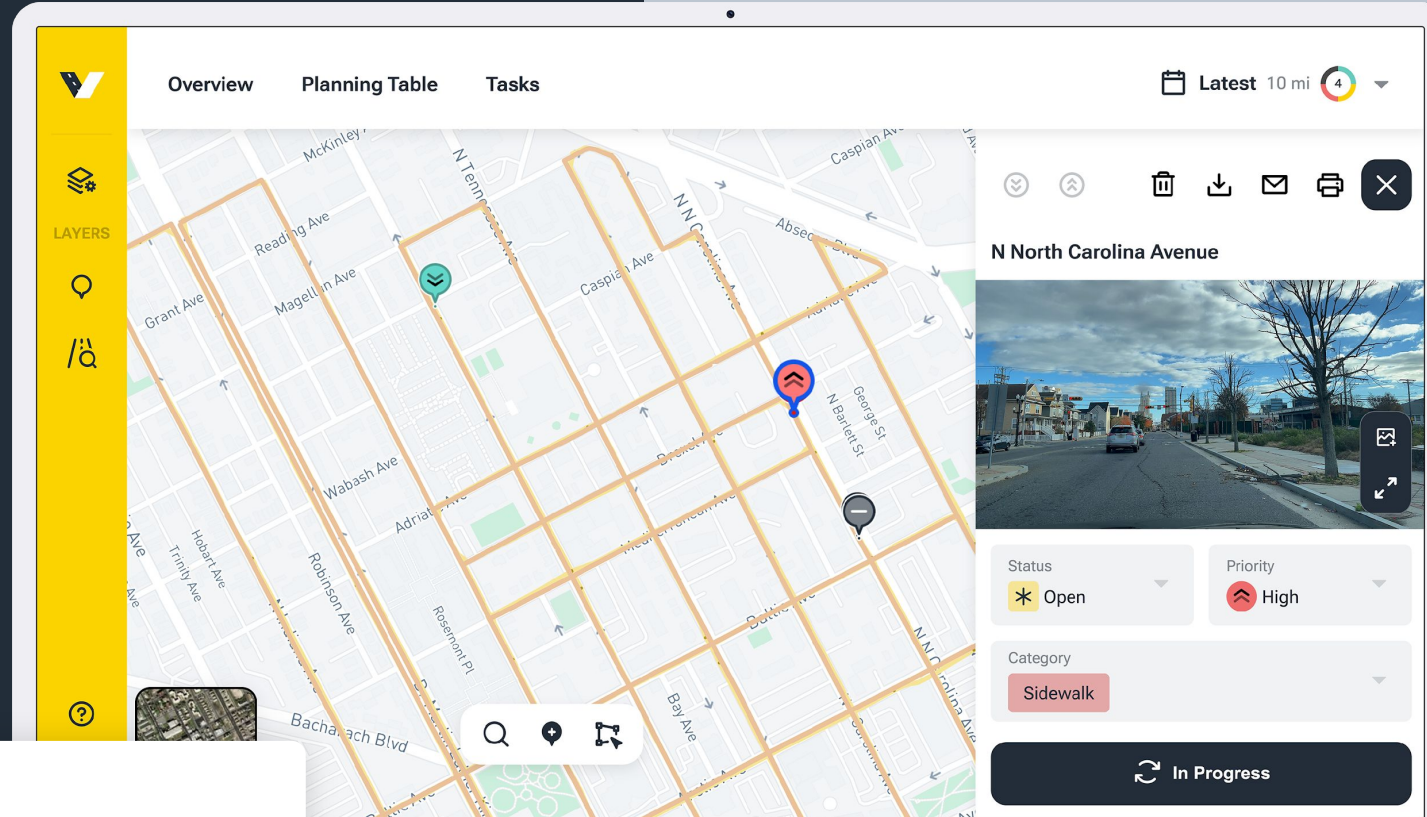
Overview Planning Table Tasks

Latest 10 mi 4

LAYERS

McKinley
N Tennessee Ave
Reading Ave
Magellan Ave
Grant Ave
Caspian Ave
Absecon Blvd
N North Carolina Ave
Caspian Ave
N Bartlett St
George St
Wabash Ave
Adriatic Ave
Drexel
Mediterranean Ave
Hobart Ave
Trinity Ave
Robinson Ave
Rosemont Pl
Baltic Ave
Bay Ave
N North Carolina Ave
Bacharach Blvd

N North Carolina Avenue

Status
Open

Priority
High

Category
Sidewalk

In Progress